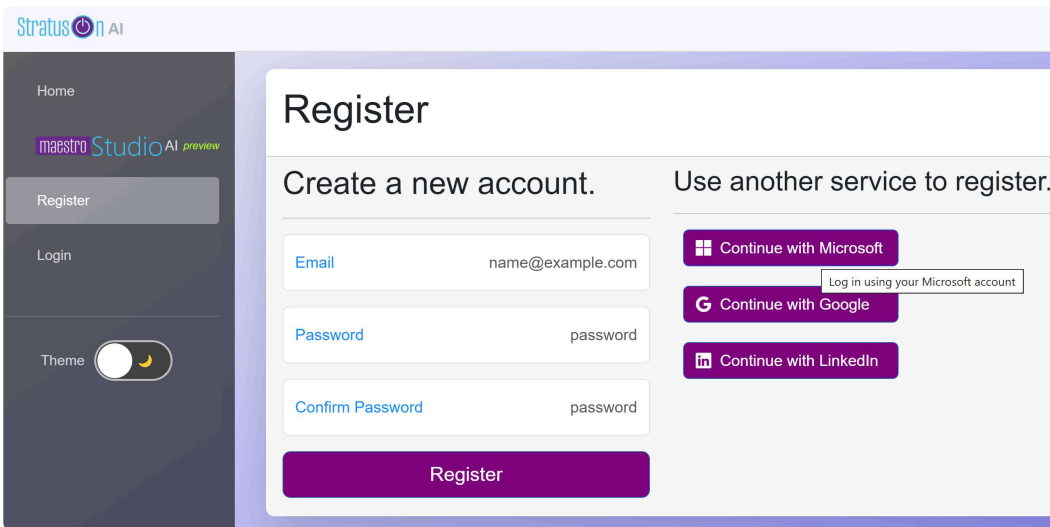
StratusOn AI

Home

maestro Studio AI preview

Register

Login

Theme

Register

Create a new account.

Email name@example.com

Password password

Confirm Password password

Register

Use another service to register.

Continue with Microsoft

Log in using your Microsoft account

Continue with Google

Continue with LinkedIn